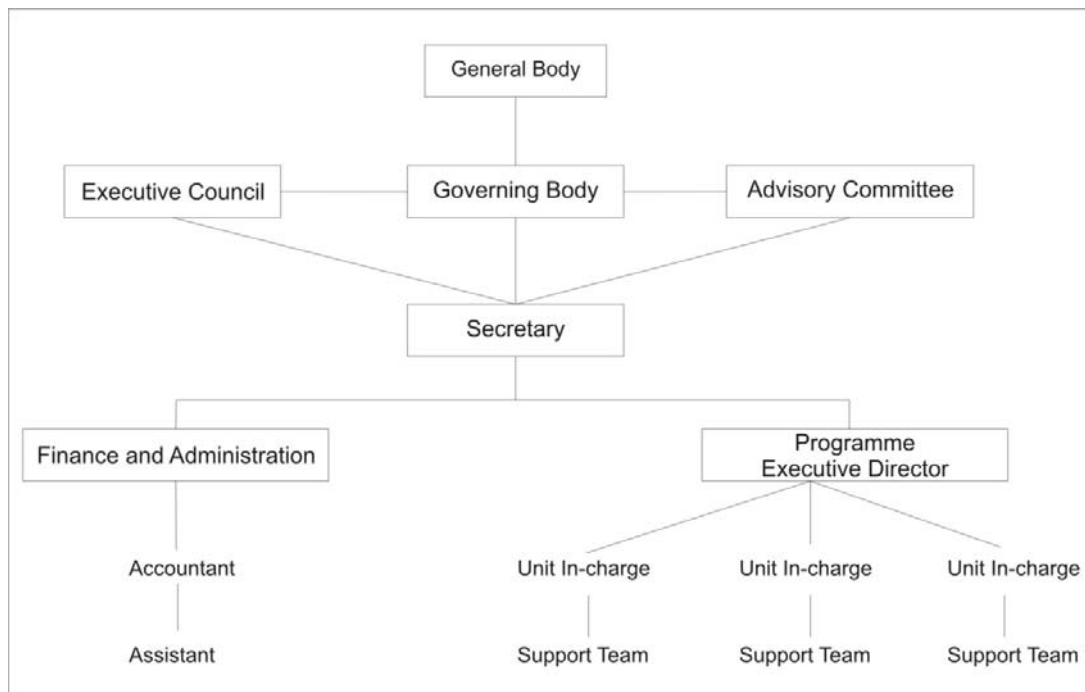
General Body

Executive Council

Governing Body

Advisory Committee

Secretary

Finance and Administration

Programme Executive Director

Accountant

Assistant

Unit In-charge

Support Team

Unit In-charge

Support Team

Unit In-charge

Support Team